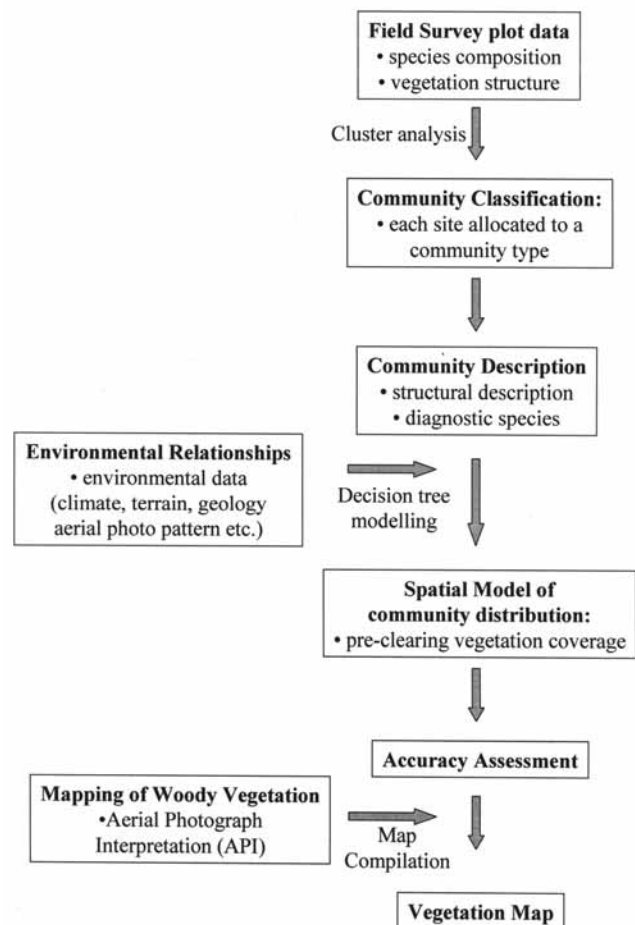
Field Survey plot data
• species composition
• vegetation structure

Cluster analysis

Community Classification:
• each site allocated to a community type

Community Description
• structural description
• diagnostic species

Environmental Relationships
• environmental data (climate, terrain, geology aerial photo pattern etc.)

Decision tree modelling

Spatial Model of community distribution:
• pre-clearing vegetation coverage

Accuracy Assessment

Mapping of Woody Vegetation
•Aerial Photograph Interpretation (API)

Map Compilation

Vegetation Map